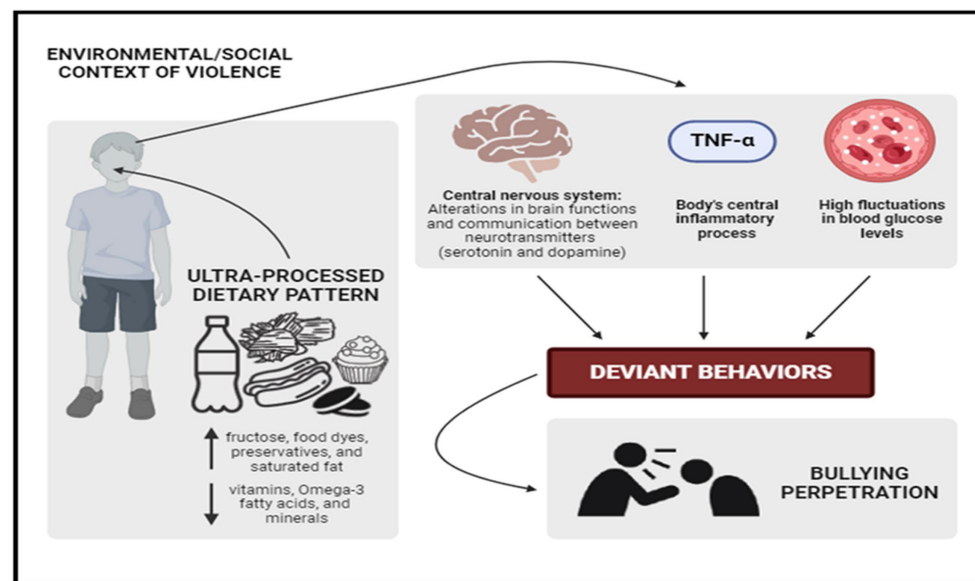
ENVIRONMENTAL/SOCIAL CONTEXT OF VIOLENCE

ULTRA-PROCESSED DIETARY PATTERN

fructose, food dyes, preservatives, and saturated fat

vitamins, Omega-3 fatty acids, and minerals

Central nervous system: Alterations in brain functions and communication between neurotransmitters (serotonin and dopamine)

TNF-α

Body's central inflammatory process

High fluctuations in blood glucose levels

DEVIANT BEHAVIORS

BULLYING PERPETRATION